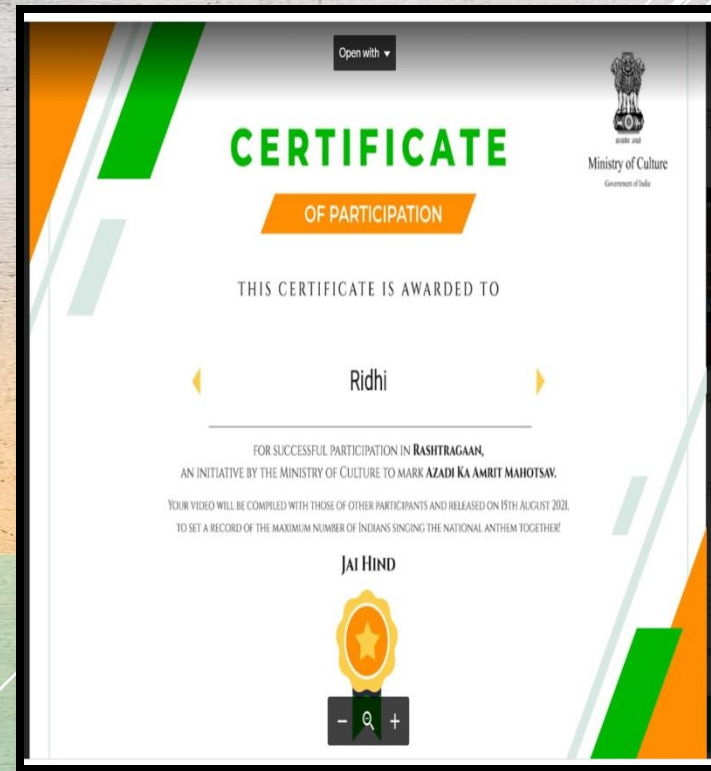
Open with ▾

सत्यमेव जयते
Ministry of Culture
Government of India

CERTIFICATE

OF PARTICIPATION

THIS CERTIFICATE IS AWARDED TO

Ridhi

FOR SUCCESSFUL PARTICIPATION IN RASHTRAGAAN, AN INITIATIVE BY THE MINISTRY OF CULTURE TO MARK AZADI KA AMRIT MAHOTSAV.

YOUR VIDEO WILL BE COMPILED WITH THOSE OF OTHER PARTICIPANTS AND RELEASED ON 15TH AUGUST 2021, TO SET A RECORD OF THE MAXIMUM NUMBER OF INDIANS SINGING THE NATIONAL ANTHEM TOGETHER!

JAI HIND

− +